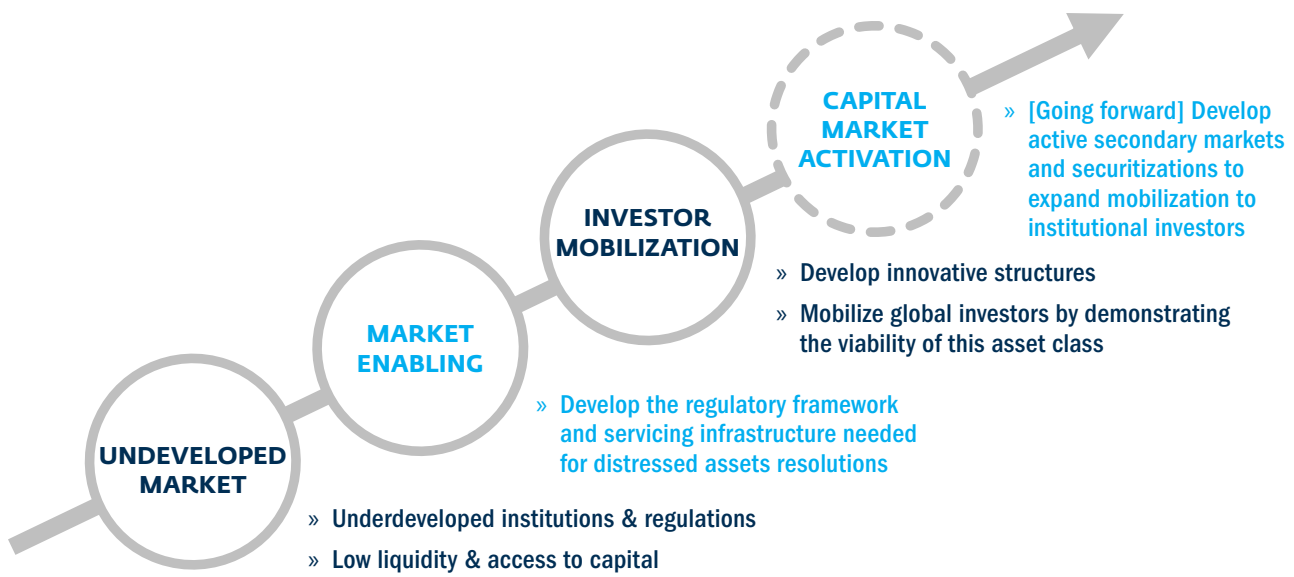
CAPITAL MARKET ACTIVATION

» [Going forward] Develop active secondary markets and securitizations to expand mobilization to institutional investors

INVESTOR MOBILIZATION

» Develop innovative structures

» Mobilize global investors by demonstrating the viability of this asset class

MARKET ENABLING

» Develop the regulatory framework and servicing infrastructure needed for distressed assets resolutions

UNDEVELOPED MARKET

» Underdeveloped institutions & regulations

» Low liquidity & access to capital